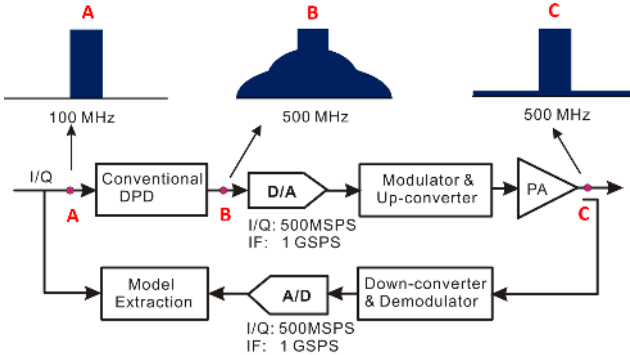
A

B

C

100 MHz

500 MHz

500 MHz

I/Q

A

Conventional DPD

B

D/A

I/Q: 500MSPS
IF: 1 GSPS

Modulator & Up-converter

PA

C

Model Extraction

A/D

I/Q: 500MSPS
IF: 1 GSPS

Down-converter & Demodulator